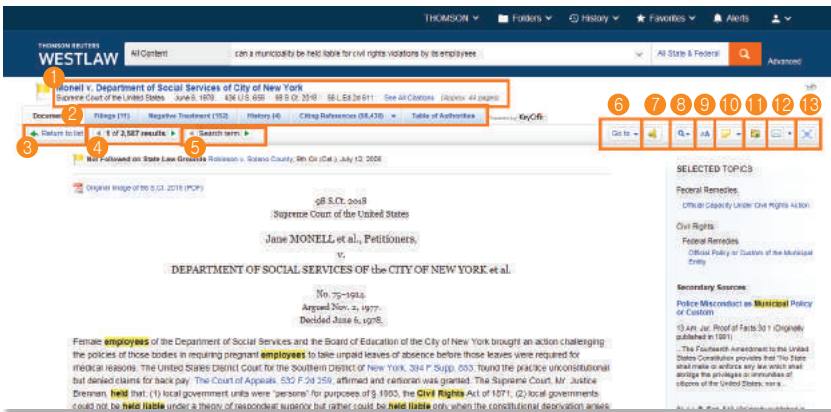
THOMSON Folders History Favorites Alerts

THOMSON REUTERS
WESTLAW

All Content can a municipality be held liable for civil rights violations by its employees All State & Federal Advanced

1
Monell v. Department of Social Services of City of New York
Supreme Court of the United States June 6, 1978 436 U.S. 658 98 S.Ct. 2018 56 L.Ed.2d 611 See All Citations (Approx. 44 pages)

Document 2 Filings (11) Negative Treatment (152) History (4) Citing References (58,438) Table of Authorities Powered by KeyCite

3 Return to list 4 1 of 2,587 results 5 Search term

6 Go to 7 8 9 10 11 12 13

Not Followed on State Law Grounds Robinson v. Solano County, 9th Cir. (Cal.), July 12, 2000

Original Image of 98 S.Ct. 2018 (PDF)

98 S.Ct. 2018
Supreme Court of the United States

Jane MONELL et al., Petitioners,
v.
DEPARTMENT OF SOCIAL SERVICES OF the CITY OF NEW YORK et al.

No. 75–1914.
Argued Nov. 2, 1977.
Decided June 6, 1978.

Female employees of the Department of Social Services and the Board of Education of the City of New York brought an action challenging the policies of those bodies in requiring pregnant employees to take unpaid leaves of absence before those leaves were required for medical reasons. The United States District Court for the Southern District of New York, 394 F.Supp. 853, found the practice unconstitutional but denied claims for back pay. The Court of Appeals, 532 F.2d 259, affirmed and certiorari was granted. The Supreme Court, Mr. Justice Brennan, held that: (1) local government units were "persons" for purposes of § 1983, the Civil Rights Act of 1871; (2) local governments could not be held liable under a theory of respondeat superior but rather could be held liable only when the constitutional deprivation arises

SELECTED TOPICS

Federal Remedies
Official Capacity Under Civil Rights Action

Civil Rights
Federal Remedies
Official Policy or Custom of the Municipal Entity

Secondary Sources

Police Misconduct as Municipal Policy or Custom

13 Am. Jur. Proof of Facts 3d 1 (Originally published in 1991)

...The Fourteenth Amendment to the United States Constitution provides that "No State shall make or enforce any law which shall abridge the privileges or immunities of citizens of the United States; nor a...